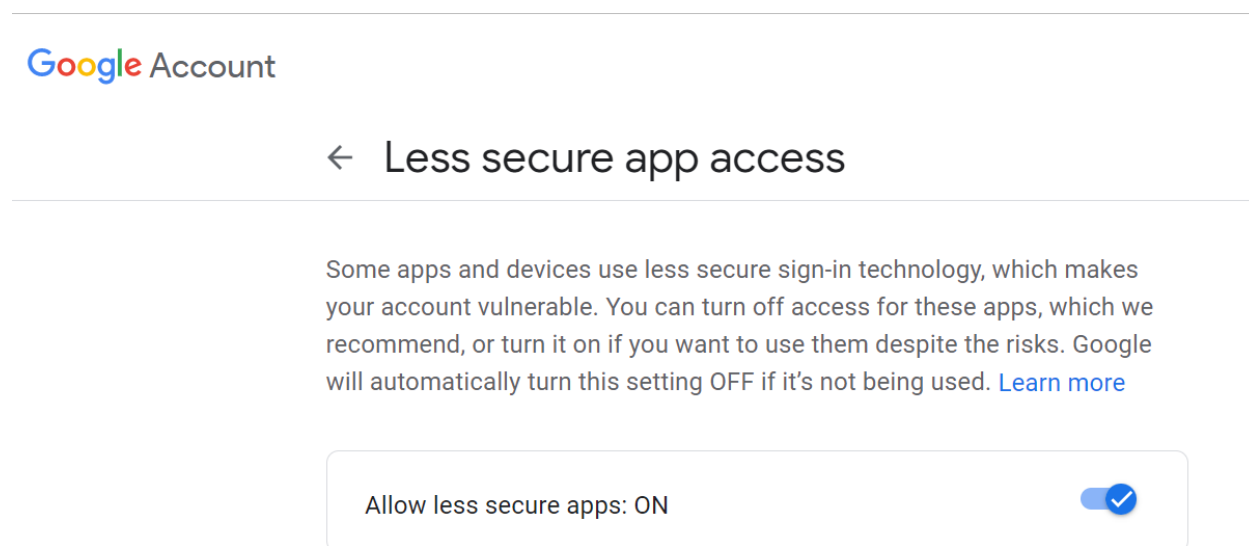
Google Account

← Less secure app access

Some apps and devices use less secure sign-in technology, which makes your account vulnerable. You can turn off access for these apps, which we recommend, or turn it on if you want to use them despite the risks. Google will automatically turn this setting OFF if it's not being used. Learn more

Allow less secure apps: ON